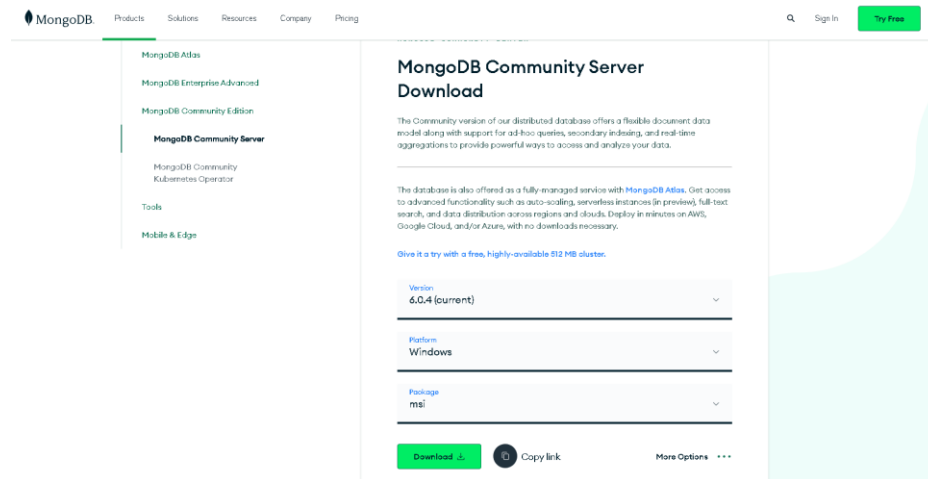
MongoDB. Products Solutions Resources Company Pricing Sign In Try Free

MongoDB Atlas

MongoDB Enterprise Advanced

MongoDB Community Edition

MongoDB Community Server

MongoDB Community Kubernetes Operator

Tools

Mobile & Edge

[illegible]

MongoDB Community Server Download

The Community version of our distributed database offers a flexible document data model along with support for ad-hoc queries, secondary indexing, and real-time aggregations to provide powerful ways to access and analyze your data.

The database is also offered as a fully-managed service with MongoDB Atlas. Get access to advanced functionality such as auto-scaling, serverless instances (in preview), full-text search, and data distribution across regions and clouds. Deploy in minutes on AWS, Google Cloud, and/or Azure, with no downloads necessary.

Give it a try with a free, highly-available 512 MB cluster.

Version
6.0.4 (current)

Platform
Windows

Package
msi

Download

Copy link

More Options